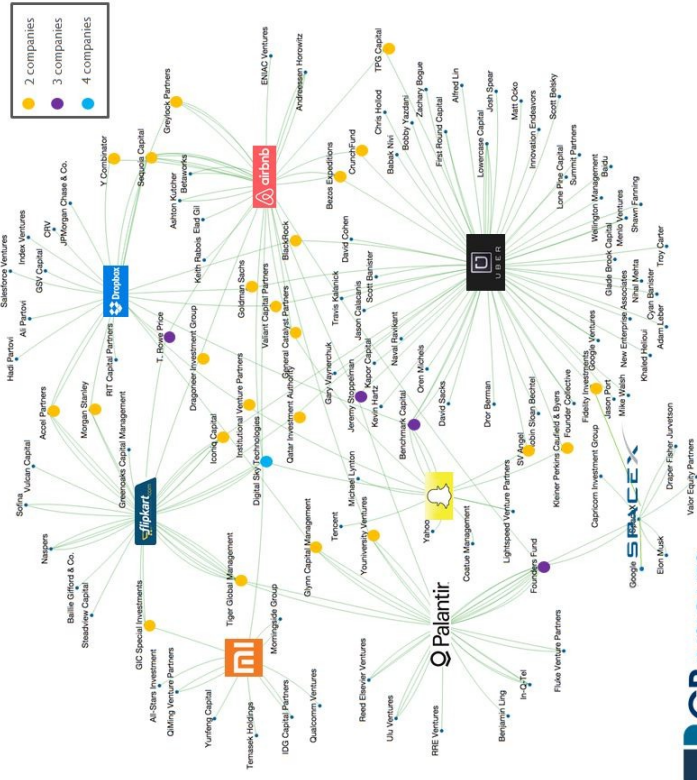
2 companies
3 companies
4 companies

airbnb
UBER
Dropbox
flipkart
Palantir
SPACEX

Y Combinator
Sequoia Capital
Greylock Partners
ENIAC Ventures
Andreessen Horowitz
TPG Capital
Alfred Lin
Josh Spear
Matt Ocko
Scott Belsky
Chris Hollod
Zachary Bogue
Babak Nivi
Bobby Yazdani
First Round Capital
Lowercase Capital
Innovation Endeavors
Summit Partners
Lone Pine Capital
Baidu
Wellington Management
Menlo Ventures
Shawn Fanning
Glade Brook Capital
Troy Carter
Nihal Mehta
Cyan Banister
New Enterprise Associates
Adam Leber
Khaled Helioui
Google Ventures
Mike Walsh
Jason Port
Fidelity Investments
Founders Fund
Draper Fisher Jurvetson
Valor Equity Partners
Capricorn Investment Group
Google
Elon Musk
Kleiner Perkins Caufield & Byers
Founder Collective
John Sloan Bechtel
SV Angel
Dror Berman
David Sacks
Oren Michels
Naval Ravikant
Kapor Capital
Benchmark Capital
Kevin Hartz
Jeremy Stoppelman
Gary Vaynerchuk
Jason Calacanis
Scott Banister
Travis Kalanick
David Cohen
Bezos Expeditions
CrunchFund
BlackRock
Ashton Kutcher
Betaworks
Keith Rabois
Elad Gil
Goldman Sachs
Valiant Capital Partners
General Catalyst Partners
Qatar Investment Authority
Institutional Venture Partners
Digital Sky Technologies
Iconiq Capital
Dragoneer Investment Group
T. Rowe Price
RIT Capital Partners
JPMorgan Chase & Co.
CRV
Index Ventures
Salesforce Ventures
GSV Capital
Ali Partovi
Hadi Partovi
Accel Partners
Morgan Stanley
Greenoaks Capital Management
Vulcan Capital
Sofina
Naspers
Baillie Gifford & Co.
Steadview Capital
Tiger Global Management
GIC Special Investments
All-Stars Investment
QiMing Venture Partners
Yunfeng Capital
Temasek Holdings
IDG Capital Partners
Qualcomm Ventures
Morningside Group
Glynn Capital Management
Tencent
Michael Lynton
Youniversity Ventures
Yahoo
Coatue Management
Lightspeed Venture Partners
Reed Elsevier Ventures
Ulu Ventures
RRE Ventures
Benjamin Ling
In-Q-Tel
Fluke Venture Partners